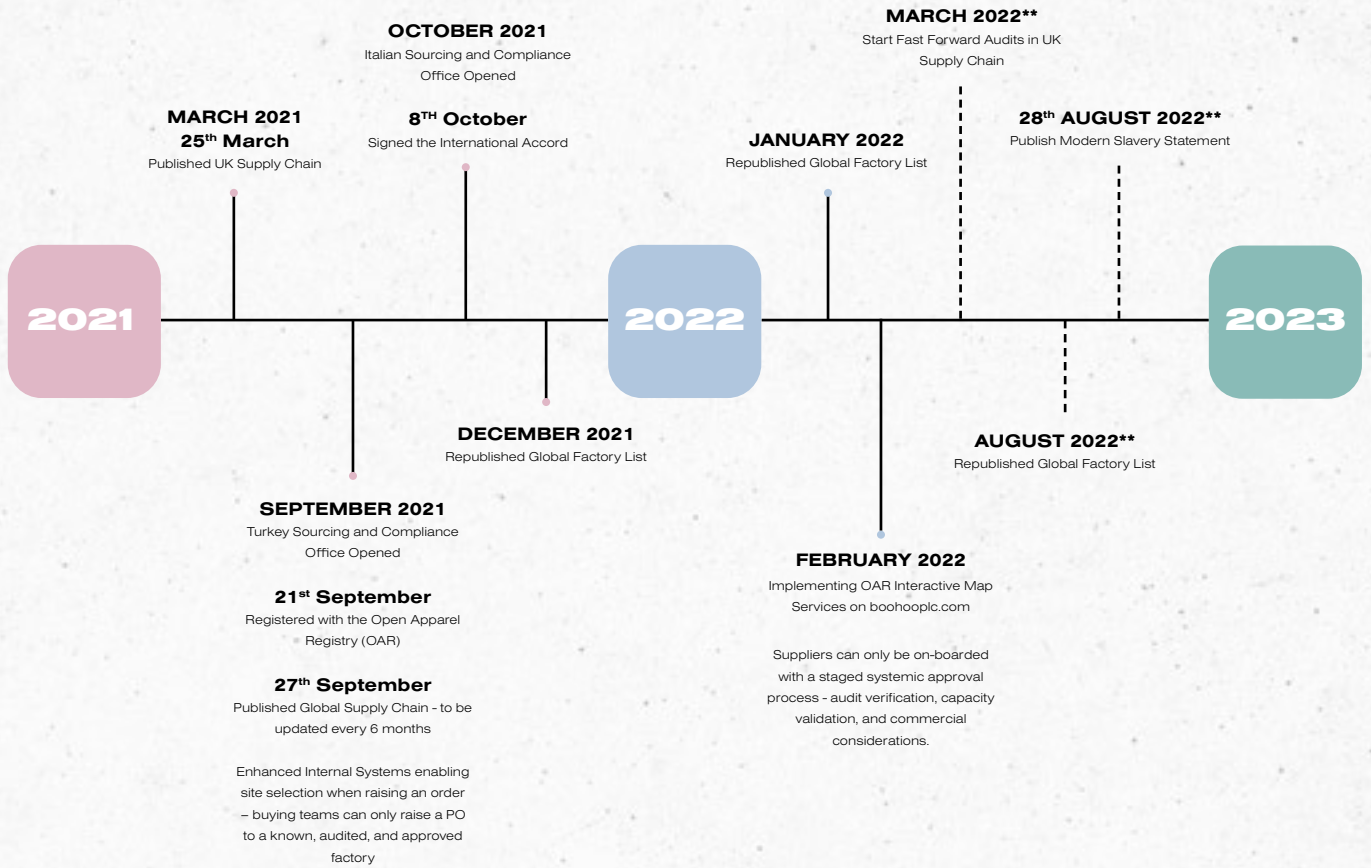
OCTOBER 2021
Italian Sourcing and Compliance Office Opened

8$^{TH}$ October
Signed the International Accord

MARCH 2021
25$^{th}$ March
Published UK Supply Chain

MARCH 2022**
Start Fast Forward Audits in UK Supply Chain

28$^{th}$ AUGUST 2022**
Publish Modern Slavery Statement

JANUARY 2022
Republished Global Factory List

2021

2022

2023

DECEMBER 2021
Republished Global Factory List

AUGUST 2022**
Republished Global Factory List

SEPTEMBER 2021
Turkey Sourcing and Compliance Office Opened

21$^{st}$ September
Registered with the Open Apparel Registry (OAR)

27$^{th}$ September
Published Global Supply Chain - to be updated every 6 months

Enhanced Internal Systems enabling site selection when raising an order – buying teams can only raise a PO to a known, audited, and approved factory

FEBRUARY 2022
Implementing OAR Interactive Map Services on boohooplc.com

Suppliers can only be on-boarded with a staged systemic approval process - audit verification, capacity validation, and commercial considerations.